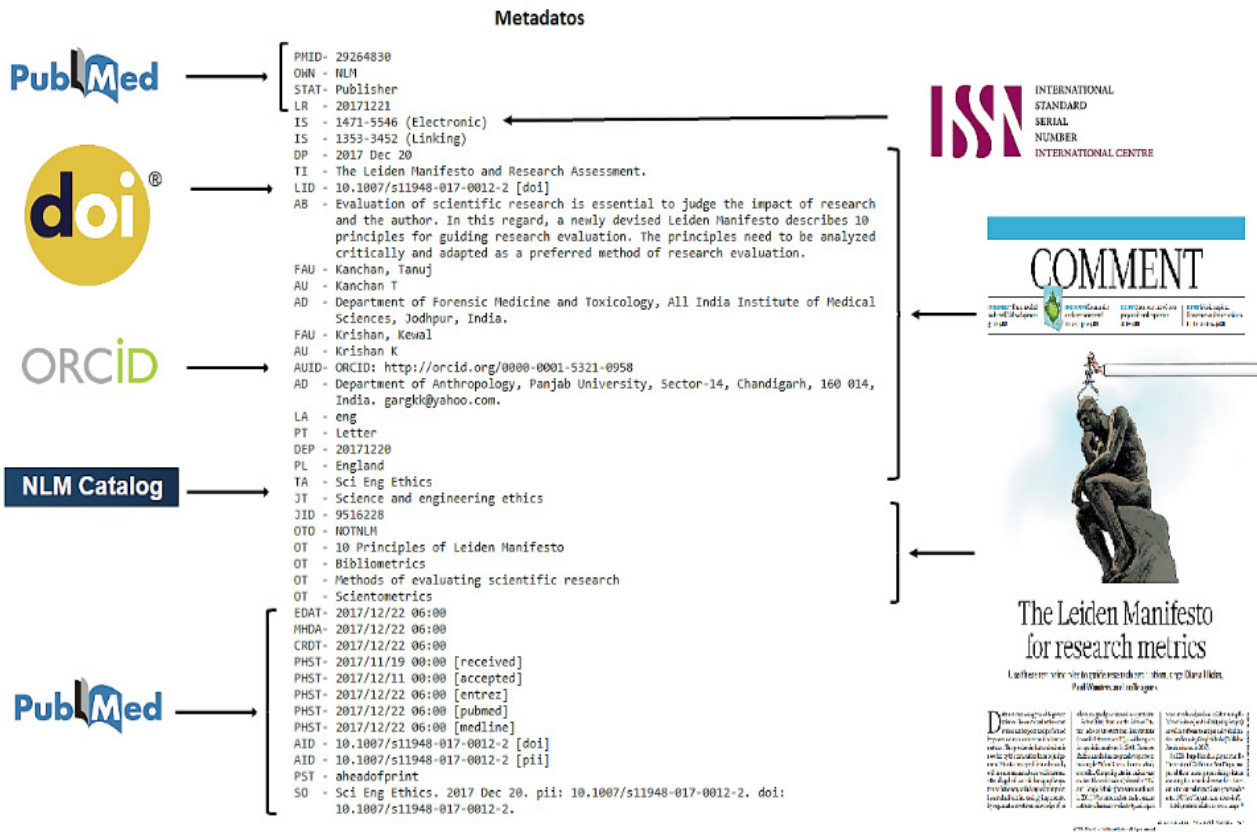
Metadatos

PubMed

PMID- 29264830
OWN - NLM
STAT- Publisher
LR - 20171221
IS - 1471-5546 (Electronic)
IS - 1353-3452 (Linking)
DP - 2017 Dec 20
TI - The Leiden Manifesto and Research Assessment.
LID - 10.1007/s11948-017-0012-2 [doi]
AB - Evaluation of scientific research is essential to judge the impact of research and the author. In this regard, a newly devised Leiden Manifesto describes 10 principles for guiding research evaluation. The principles need to be analyzed critically and adapted as a preferred method of research evaluation.
FAU - Kanchan, Tanuj
AU - Kanchan T
AD - Department of Forensic Medicine and Toxicology, All India Institute of Medical Sciences, Jodhpur, India.
FAU - Krishan, Kewal
AU - Krishan K
AUID- ORCID: http://orcid.org/0000-0001-5321-0958
AD - Department of Anthropology, Panjab University, Sector-14, Chandigarh, 160 014, India. gargkk@yahoo.com.
LA - eng
PT - Letter
DEP - 20171220
PL - England
TA - Sci Eng Ethics
JT - Science and engineering ethics
JID - 9516228
OTO - NOTNLM
OT - 10 Principles of Leiden Manifesto
OT - Bibliometrics
OT - Methods of evaluating scientific research
OT - Scientometrics
EDAT- 2017/12/22 06:00
MHDA- 2017/12/22 06:00
CRDT- 2017/12/22 06:00
PHST- 2017/11/19 00:00 [received]
PHST- 2017/12/11 00:00 [accepted]
PHST- 2017/12/22 06:00 [entrez]
PHST- 2017/12/22 06:00 [pubmed]
PHST- 2017/12/22 06:00 [medline]
AID - 10.1007/s11948-017-0012-2 [doi]
AID - 10.1007/s11948-017-0012-2 [pii]
PST - aheadofprint
SO - Sci Eng Ethics. 2017 Dec 20. pii: 10.1007/s11948-017-0012-2. doi: 10.1007/s11948-017-0012-2.

doi®

ORCID

NLM Catalog

PubMed

ISSN
INTERNATIONAL STANDARD SERIAL NUMBER INTERNATIONAL CENTRE

COMMENT

The Leiden Manifesto for research metrics

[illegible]